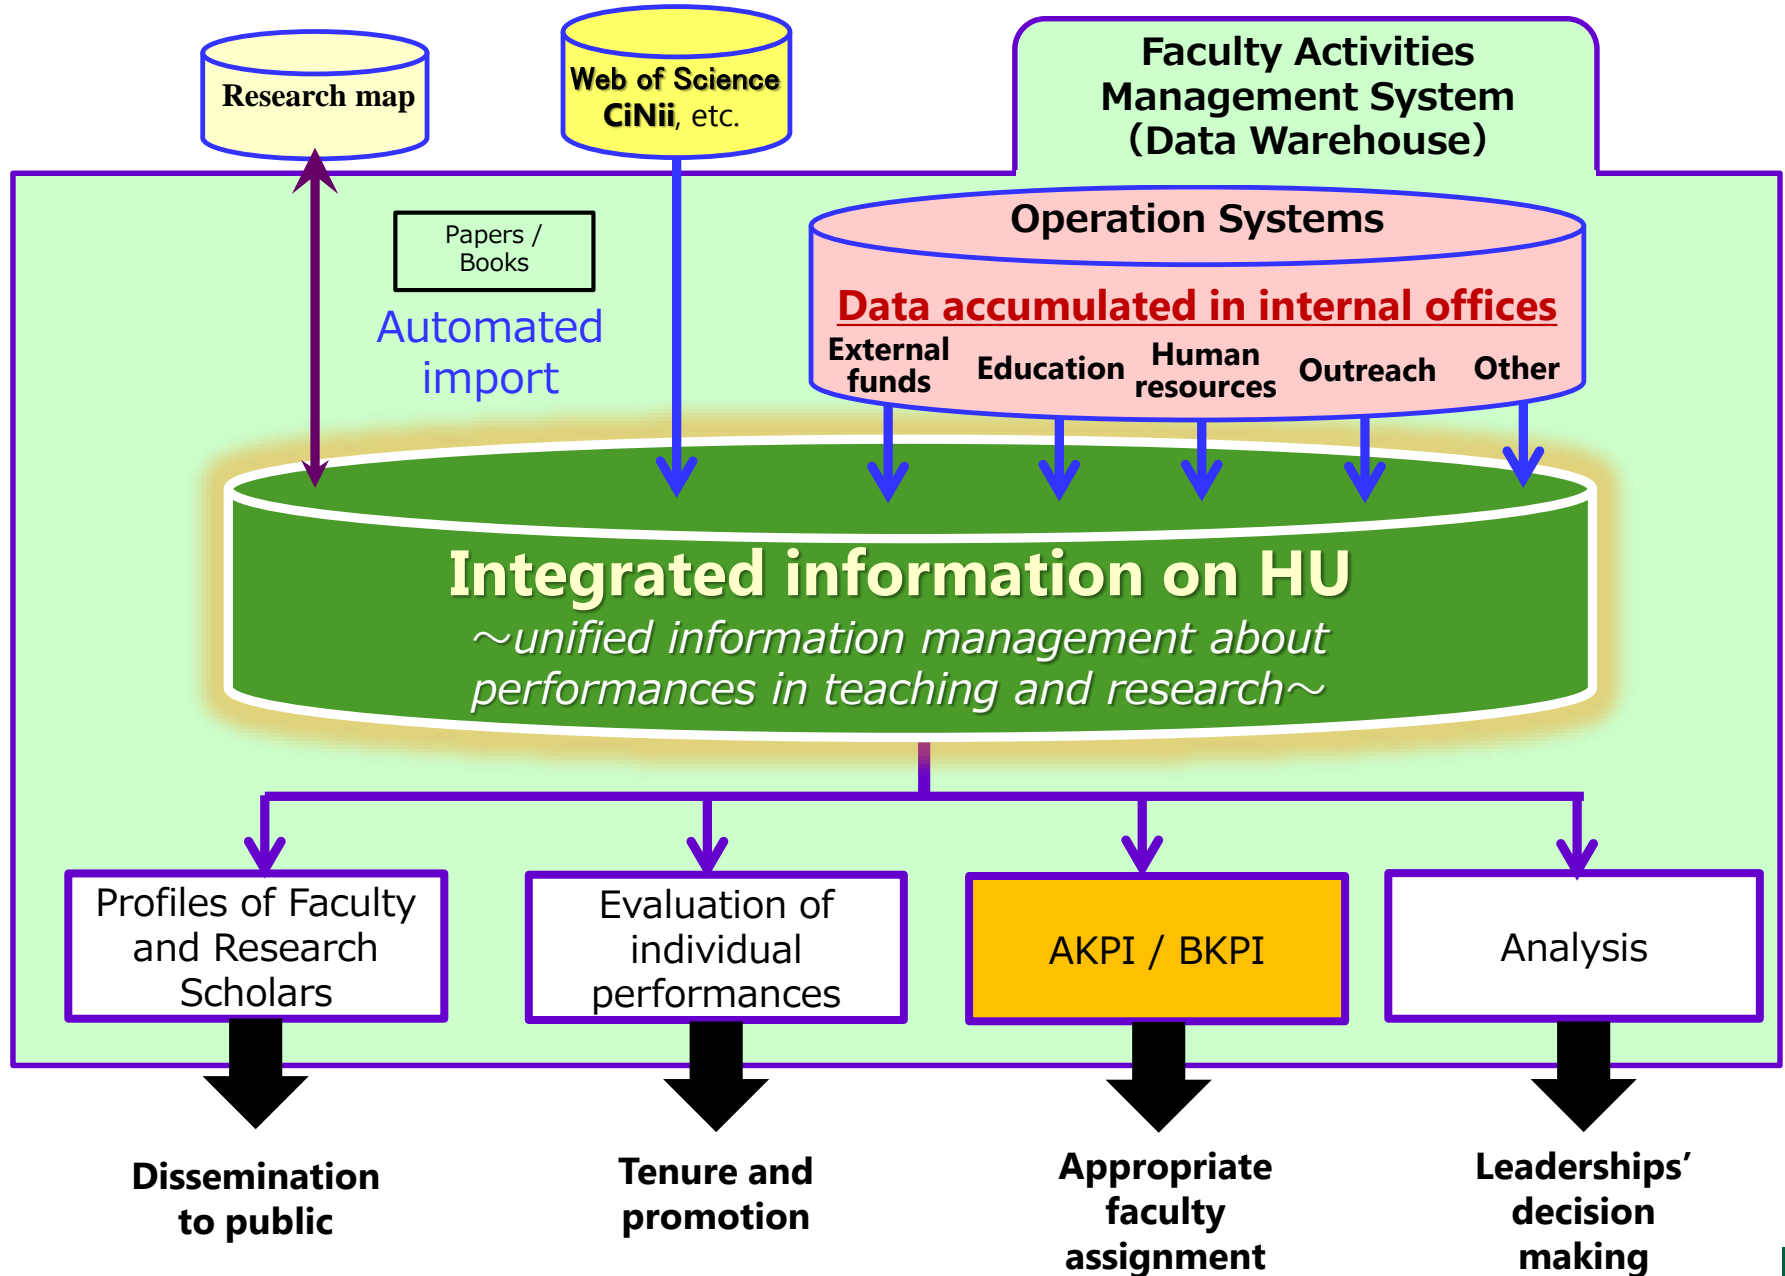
Research map

Web of Science
CiNii, etc.

Faculty Activities Management System (Data Warehouse)

Papers / Books

Automated import

Operation Systems

Data accumulated in internal offices

External funds

Education

Human resources

Outreach

Other

Integrated information on HU

～unified information management about performances in teaching and research～

Profiles of Faculty and Research Scholars

Evaluation of individual performances

AKPI / BKPI

Analysis

Dissemination to public

Tenure and promotion

Appropriate faculty assignment

Leaderships' decision making